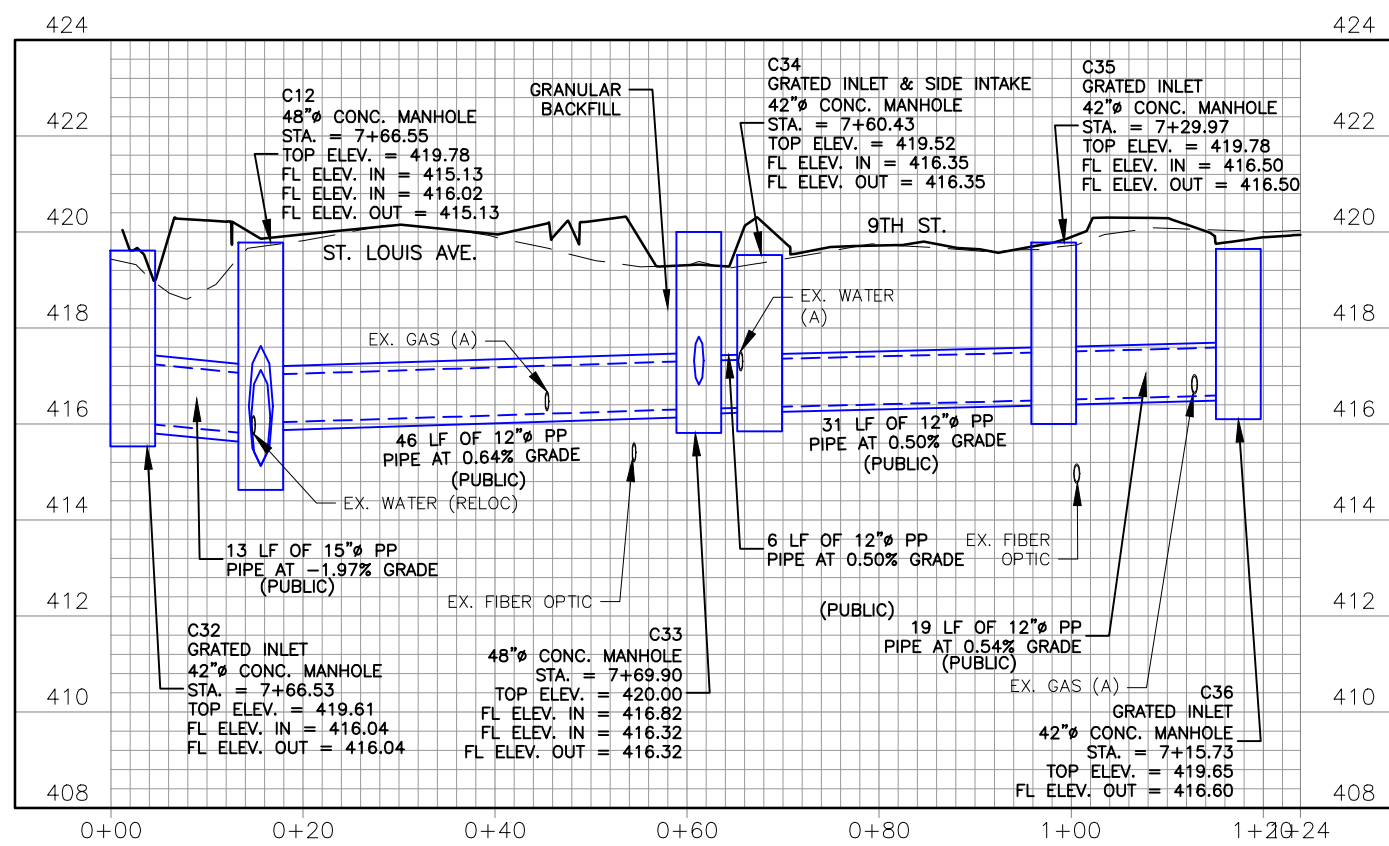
424
422
420
418
416
414
412
410
408

424
422
420
418
416
414
412
410
408

C12
48"ø CONC. MANHOLE
STA. = 7+66.55
TOP ELEV. = 419.78
FL ELEV. IN = 415.13
FL ELEV. IN = 416.02
FL ELEV. OUT = 415.13

GRANULAR BACKFILL

C34
GRATED INLET & SIDE INTAKE
42"ø CONC. MANHOLE
STA. = 7+60.43
TOP ELEV. = 419.52
FL ELEV. IN = 416.35
FL ELEV. OUT = 416.35

C35
GRATED INLET
42"ø CONC. MANHOLE
STA. = 7+29.97
TOP ELEV. = 419.78
FL ELEV. IN = 416.50
FL ELEV. OUT = 416.50

ST. LOUIS AVE.

9TH ST.

EX. WATER (A)

EX. GAS (A)

46 LF OF 12"ø PP PIPE AT 0.64% GRADE (PUBLIC)

31 LF OF 12"ø PP PIPE AT 0.50% GRADE (PUBLIC)

EX. WATER (RELOC)

13 LF OF 15"ø PP PIPE AT –1.97% GRADE (PUBLIC)

6 LF OF 12"ø PP PIPE AT 0.50% GRADE

EX. FIBER OPTIC

EX. FIBER OPTIC

(PUBLIC)

19 LF OF 12"ø PP PIPE AT 0.54% GRADE (PUBLIC)

EX. GAS (A)

C32
GRATED INLET
42"ø CONC. MANHOLE
STA. = 7+66.53
TOP ELEV. = 419.61
FL ELEV. IN = 416.04
FL ELEV. OUT = 416.04

C33
48"ø CONC. MANHOLE
STA. = 7+69.90
TOP ELEV. = 420.00
FL ELEV. IN = 416.82
FL ELEV. IN = 416.32
FL ELEV. OUT = 416.32

C36
GRATED INLET
42"ø CONC. MANHOLE
STA. = 7+15.73
TOP ELEV. = 419.65
FL ELEV. OUT = 416.60

0+00 0+20 0+40 0+60 0+80 1+00 1+20 1+24